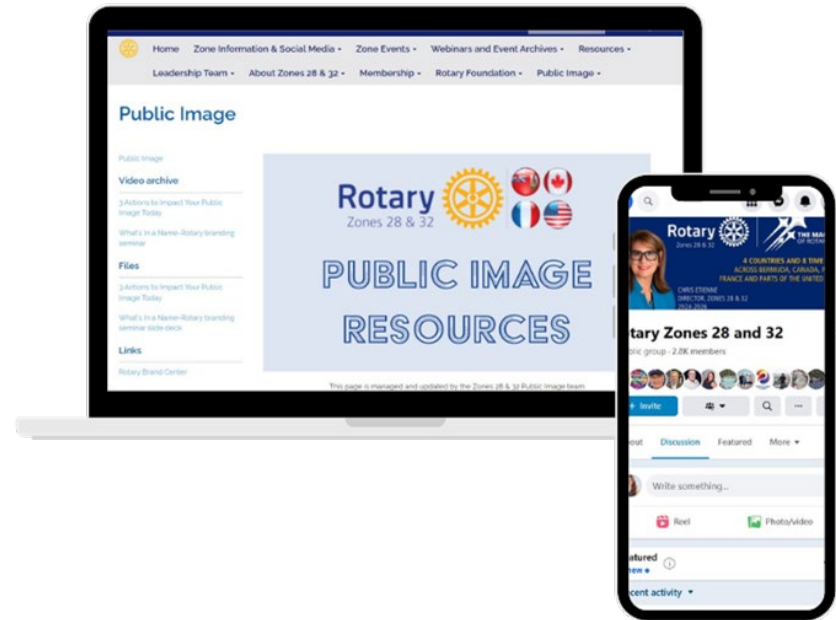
Home Zone Information & Social Media ▾ Zone Events ▾ Webinars and Event Archives ▾ Resources ▾
Leadership Team ▾ About Zones 28 & 32 ▾ Membership ▾ Rotary Foundation ▾ Public Image ▾

Public Image

Public Image

Video archive

3 Actions to Impact Your Public Image Today

What's in a Name-Rotary branding seminar

Files

3 Actions to Impact Your Public Image Today

What's in a Name-Rotary branding seminar slide deck

Links

Rotary Brand Center

Rotary Zones 28 & 32

PUBLIC IMAGE RESOURCES

This page is managed and updated by the Zones 28 & 32 Public Image team

Rotary Zones 28 & 32

THE MA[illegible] OF ROTAR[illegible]

4 COUNTRIES AND 8 TIME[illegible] ACROSS BERMUDA, CANADA, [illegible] FRANCE AND PARTS OF THE UNITED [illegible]

CHRIS ETIENNE
DIRECTOR, ZONES 28 & 32
2024-2026

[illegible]tary Zones 28 and 32

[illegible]lic group · 2.8K members

+ Invite

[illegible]out Discussion Featured More ▾

Write something...

Reel Photo/video

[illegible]atured
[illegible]ew

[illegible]cent activity ▾